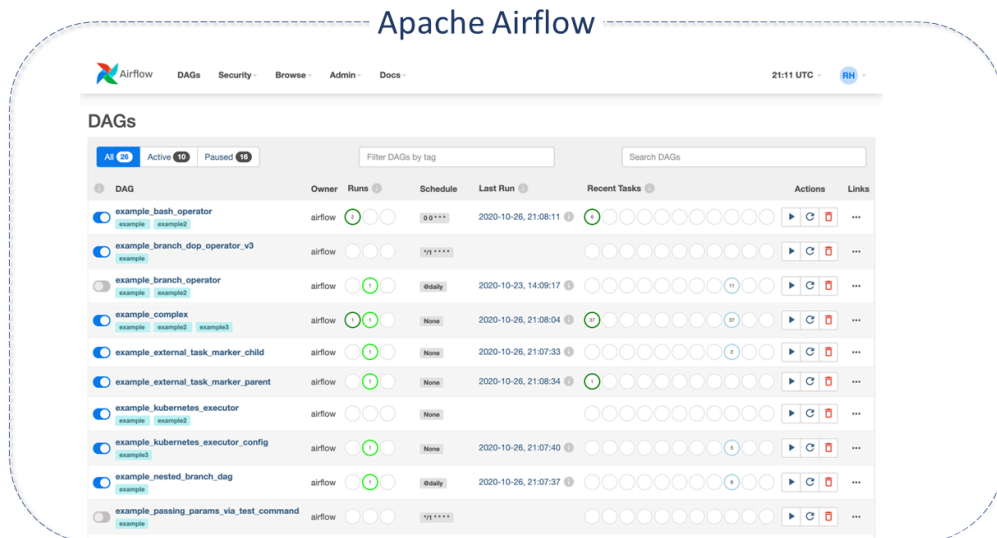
Apache Airflow

Airflow DAGs Security Browse Admin Docs 21:11 UTC RH

DAGs

All 26 Active 10 Paused 16

Filter DAGs by tag

Search DAGs

| DAG | Owner | Runs | Schedule | Last Run | Recent Tasks | Actions | Links |
|---|---|---|---|---|---|---|---|
| example_bash_operator example example2 | airflow | 2 | 0 0 * * * | 2020-10-26, 21:08:11 | 6 | | ... |
| example_branch_dop_operator_v3 example | airflow | | */1 * * * * | | | | ... |
| example_branch_operator example example2 | airflow | 1 | @daily | 2020-10-23, 14:09:17 | 11 | | ... |
| example_complex example example2 example3 | airflow | 1 1 | None | 2020-10-26, 21:08:04 | 37 27 | | ... |
| example_external_task_marker_child | airflow | 1 | None | 2020-10-26, 21:07:33 | 2 | | ... |
| example_external_task_marker_parent | airflow | 1 | None | 2020-10-26, 21:08:34 | 1 | | ... |
| example_kubernetes_executor example example2 | airflow | | None | | | | ... |
| example_kubernetes_executor_config example3 | airflow | 1 | None | 2020-10-26, 21:07:40 | 5 | | ... |
| example_nested_branch_dag example | airflow | 1 | @daily | 2020-10-26, 21:07:37 | 9 | | ... |
| example_passing_params_via_test_command example | airflow | | */1 * * * * | | | | ... |